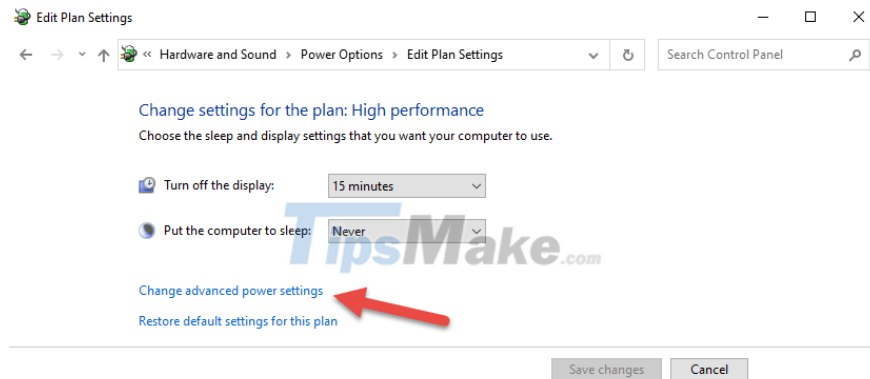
Edit Plan Settings

« Hardware and Sound › Power Options › Edit Plan Settings

Search Control Panel

Change settings for the plan: High performance

Choose the sleep and display settings that you want your computer to use.

Turn off the display: 15 minutes

Put the computer to sleep: Never

TipsMake.com

Change advanced power settings

Restore default settings for this plan

Save changes Cancel